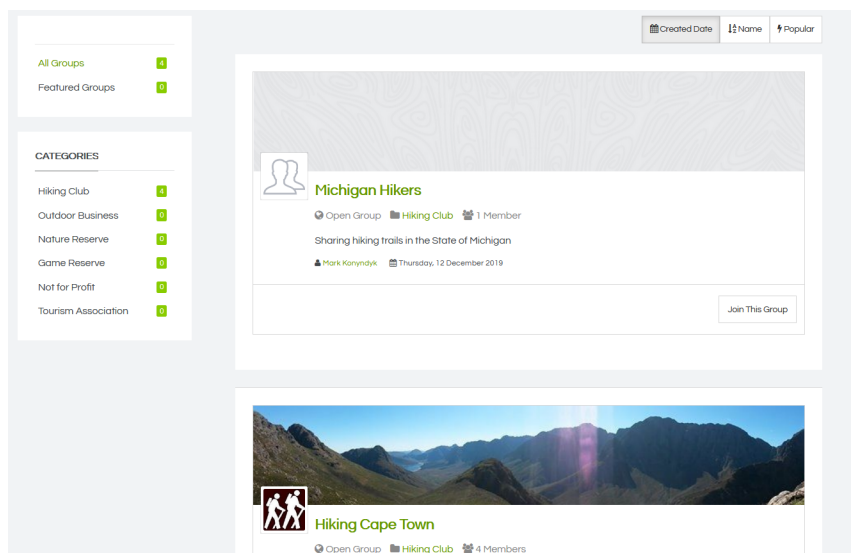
All Groups 4
Featured Groups 0

CATEGORIES

Hiking Club 4
Outdoor Business 0
Nature Reserve 0
Game Reserve 0
Not for Profit 0
Tourism Association 0

Created Date
Name
Popular

Michigan Hikers

Open Group Hiking Club 1 Member

Sharing hiking trails in the State of Michigan

Mark Konyndyk Thursday, 12 December 2019

Join This Group

Hiking Cape Town

Open Group Hiking Club 4 Members